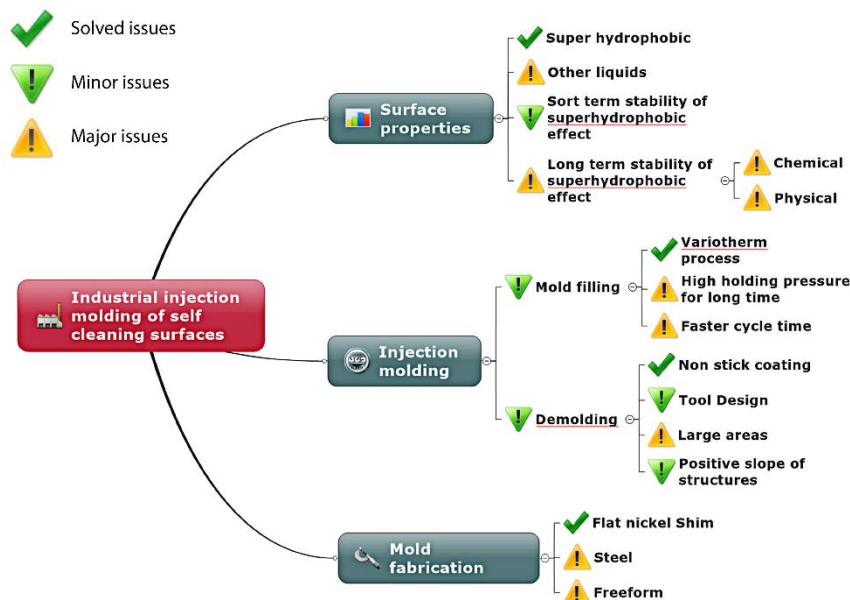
Solved issues

Minor issues

Major issues

Industrial injection molding of self cleaning surfaces

Surface properties

Super hydrophobic

Other liquids

Sort term stability of superhydrophobic effect

Long term stability of superhydrophobic effect

Chemical

Physical

Injection molding

Mold filling

Variotherm process

High holding pressure for long time

Faster cycle time

Demolding

Non stick coating

Tool Design

Large areas

Positive slope of structures

Mold fabrication

Flat nickel Shim

Steel

Freeform